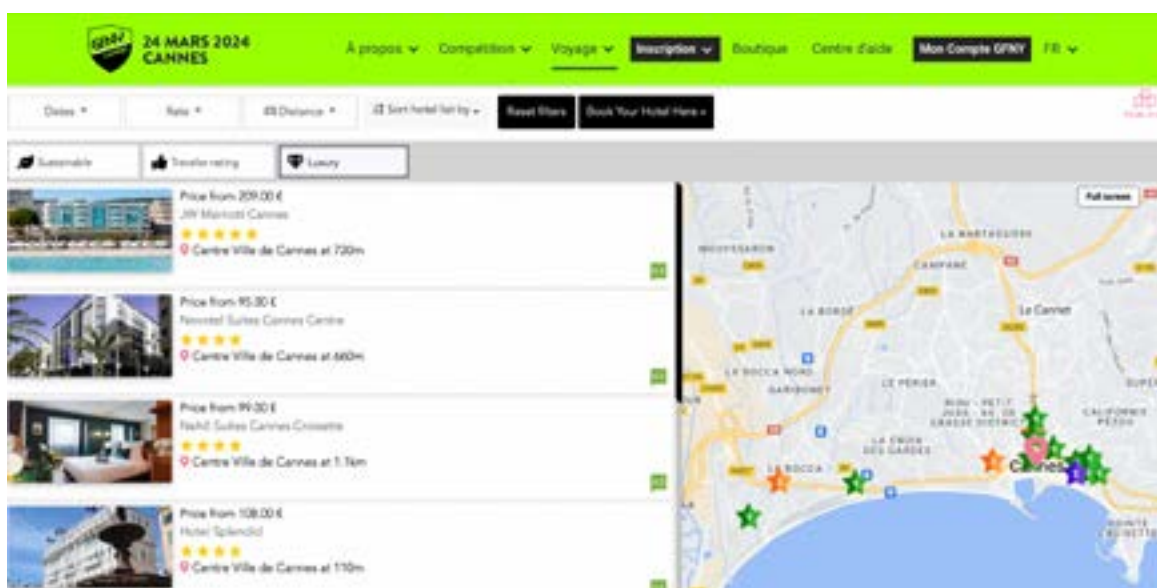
GFNY 24 MARS 2024 CANNES

À propos ⌄ Compétition ⌄ Voyage ⌄ Inscription ⌄ Boutique Centre d'aide Mon Compte GFNY FR ⌄

Dates ▾ Rate ▾ Distance ▾ Sort hotel list by ▾ Reset filters Book Your Hotel Here »

Sustainable Traveler rating Luxury

Price from 209.00 €
JW Marriott Cannes
★★★★★
Centre Ville de Cannes at 720m

Price from 95.00 €
Novotel Suites Cannes Centre
★★★★
Centre Ville de Cannes at 660m

Price from 99.00 €
Nehô Suites Cannes Croisette
★★★★
Centre Ville de Cannes at 1.1km

Price from 108.00 €
Hotel Splendid
★★★★
Centre Ville de Cannes at 110m

Full screen

MOUVEAUXON
LA MARTAGUDIE
CAMPANE
Le Cannet
LA BORDE
LA BOCCA NORD
GARIBONDY
LE PERIER
LA BOCCA
LA CROIX DES GARDES
PETIT JUAS - BEL DE GRASSE DISTRICT
CALIFORNIE PEZOU
Cannes
POINTE CROISETTE